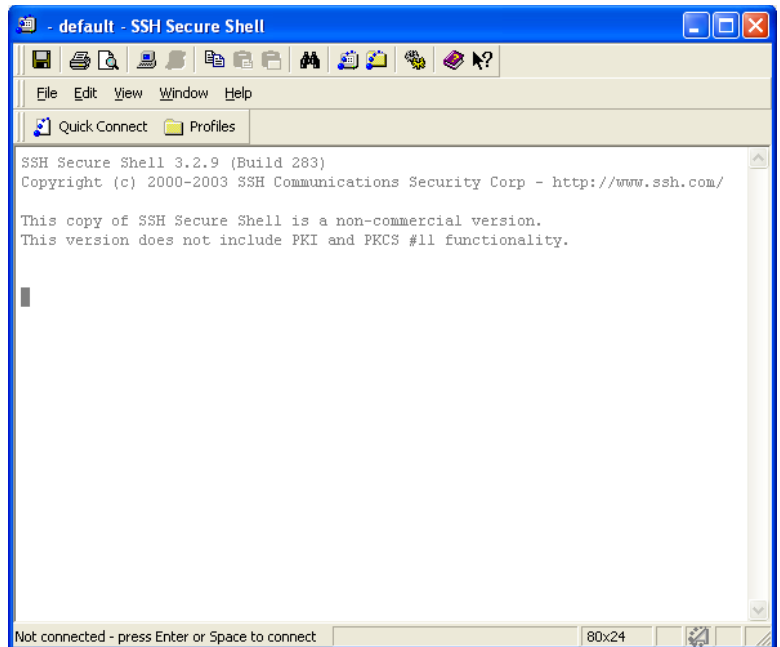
- default - SSH Secure Shell

File Edit View Window Help

Quick Connect Profiles

SSH Secure Shell 3.2.9 (Build 283)
Copyright (c) 2000-2003 SSH Communications Security Corp - http://www.ssh.com/

This copy of SSH Secure Shell is a non-commercial version.
This version does not include PKI and PKCS #11 functionality.

Not connected - press Enter or Space to connect
80x24